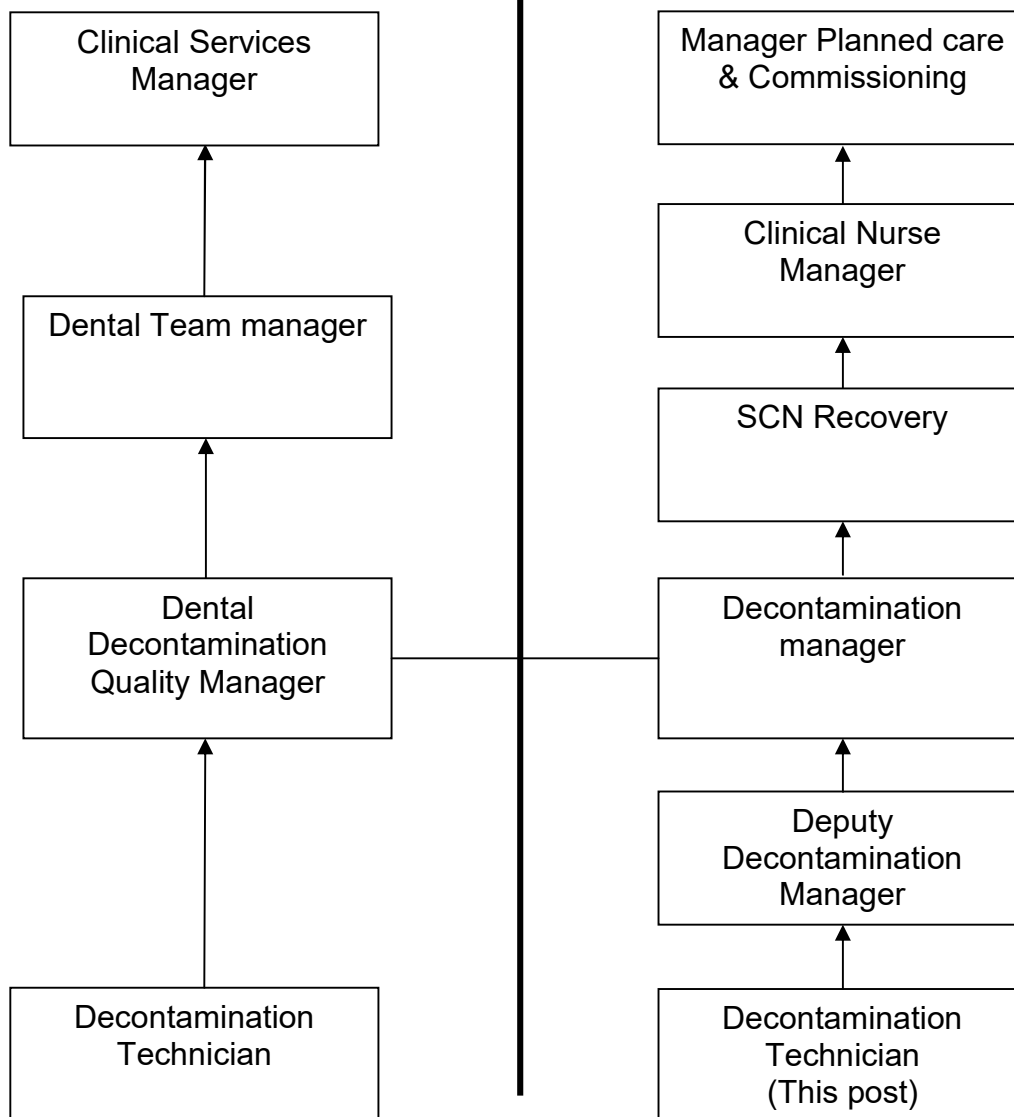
Clinical Services Manager

Dental Team manager

Dental Decontamination Quality Manager

Decontamination Technician

Manager Planned care & Commissioning

Clinical Nurse Manager

SCN Recovery

Decontamination manager

Deputy Decontamination Manager

Decontamination Technician (This post)